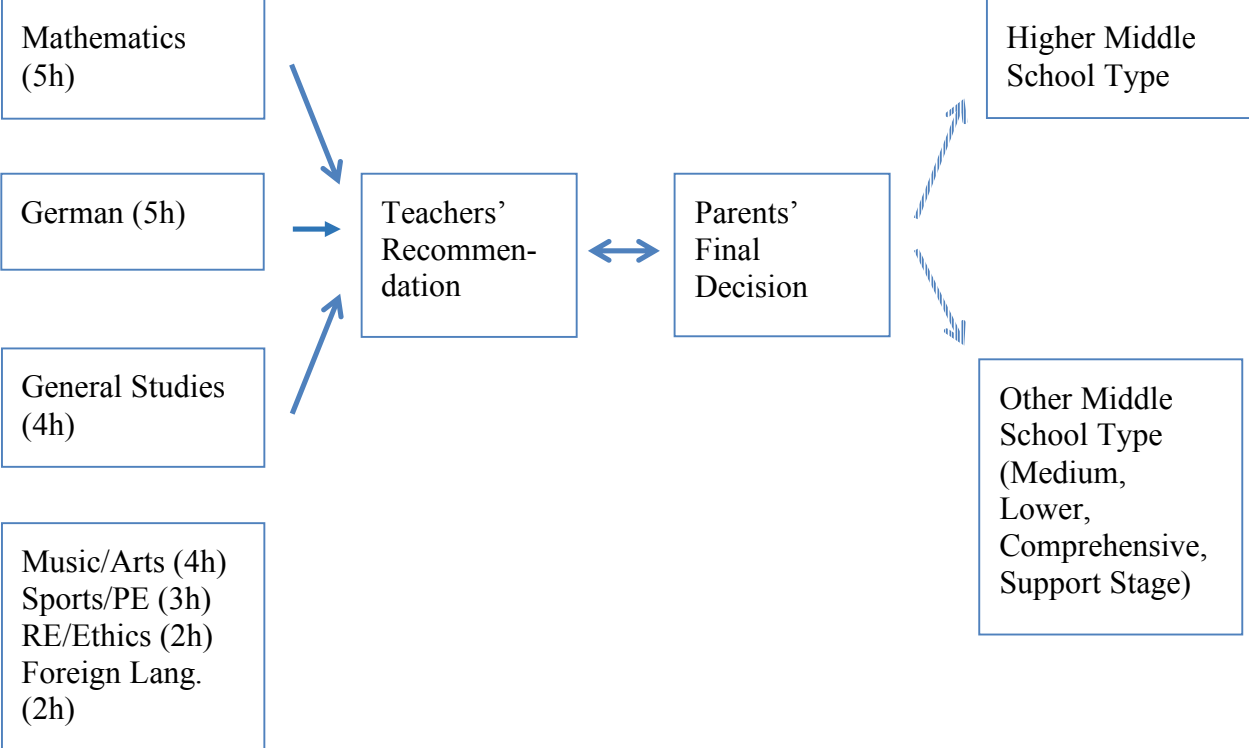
Mathematics (5h)

German (5h)

General Studies (4h)

Music/Arts (4h)
Sports/PE (3h)
RE/Ethics (2h)
Foreign Lang. (2h)

Teachers' Recommendation

Parents' Final Decision

Higher Middle School Type

Other Middle School Type (Medium, Lower, Comprehensive, Support Stage)